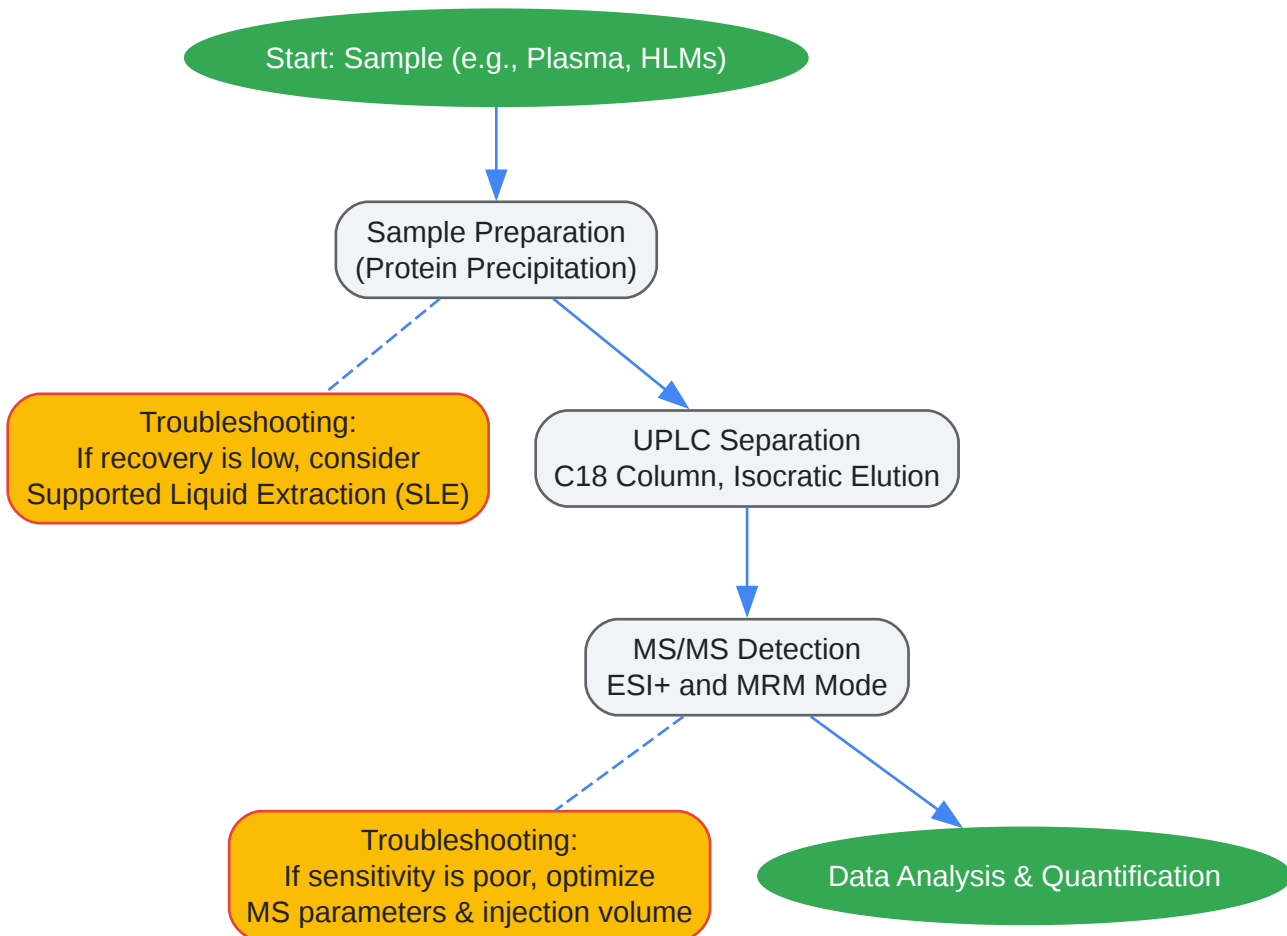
Start: Sample (e.g., Plasma, HLMs)

Sample Preparation
(Protein Precipitation)

Troubleshooting:
If recovery is low, consider
Supported Liquid Extraction (SLE)

UPLC Separation
C18 Column, Isocratic Elution

MS/MS Detection
ESI+ and MRM Mode

Troubleshooting:
If sensitivity is poor, optimize
MS parameters & injection volume

Data Analysis & Quantification